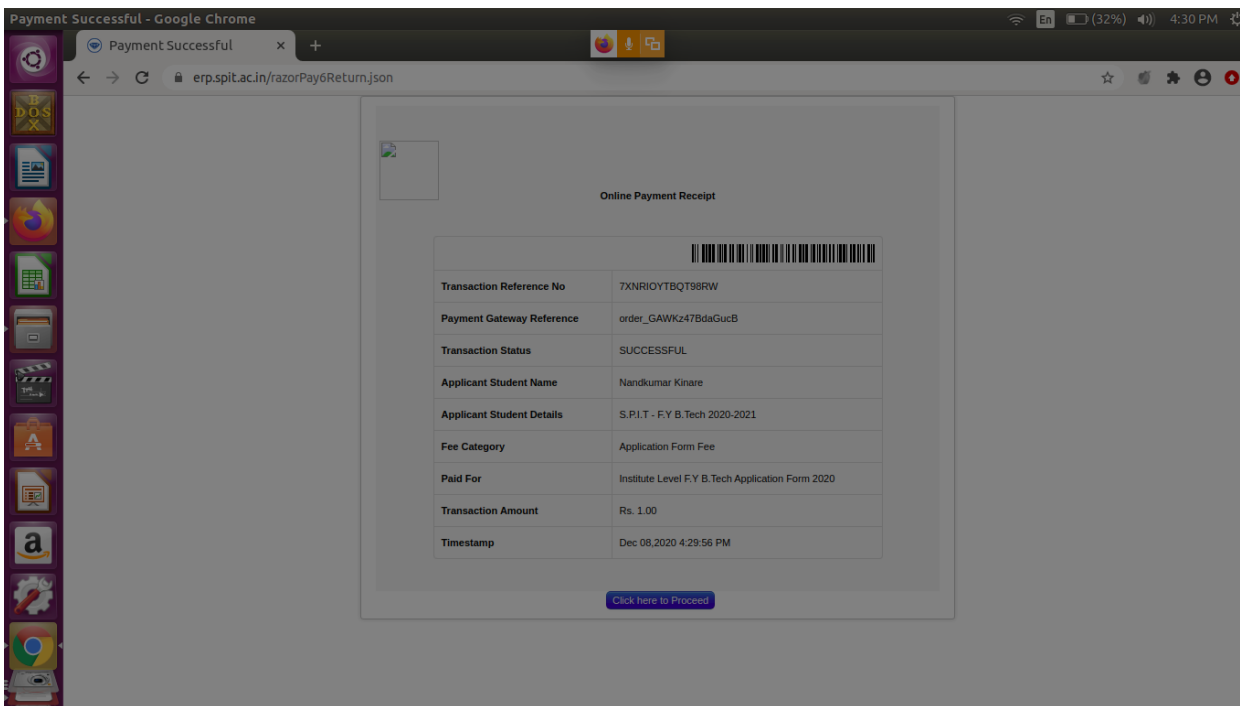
Payment Successful - Google Chrome
En (32%) 4:30 PM

Payment Successful ×
+

erp.spit.ac.in/razorPay6Return.json

B
DOS
X

Online Payment Receipt

| | |
|---|---|
| Transaction Reference No | 7XNRIOYTBQT98RW |
| Payment Gateway Reference | order_GAWKz47BdaGucB |
| Transaction Status | SUCCESSFUL |
| Applicant Student Name | Nandkumar Kinare |
| Applicant Student Details | S.P.I.T - F.Y B.Tech 2020-2021 |
| Fee Category | Application Form Fee |
| Paid For | Institute Level F.Y B.Tech Application Form 2020 |
| Transaction Amount | Rs. 1.00 |
| Timestamp | Dec 08,2020 4:29:56 PM |

Click here to Proceed